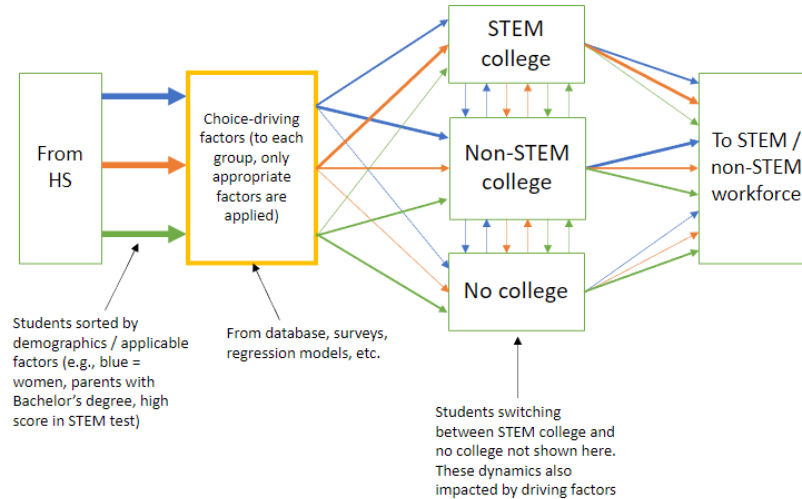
From HS

Choice-driving factors (to each group, only appropriate factors are applied)

STEM college

Non-STEM college

No college

To STEM / non-STEM workforce

Students sorted by demographics / applicable factors (e.g., blue = women, parents with Bachelor's degree, high score in STEM test)

From database, surveys, regression models, etc.

Students switching between STEM college and no college not shown here. These dynamics also impacted by driving factors